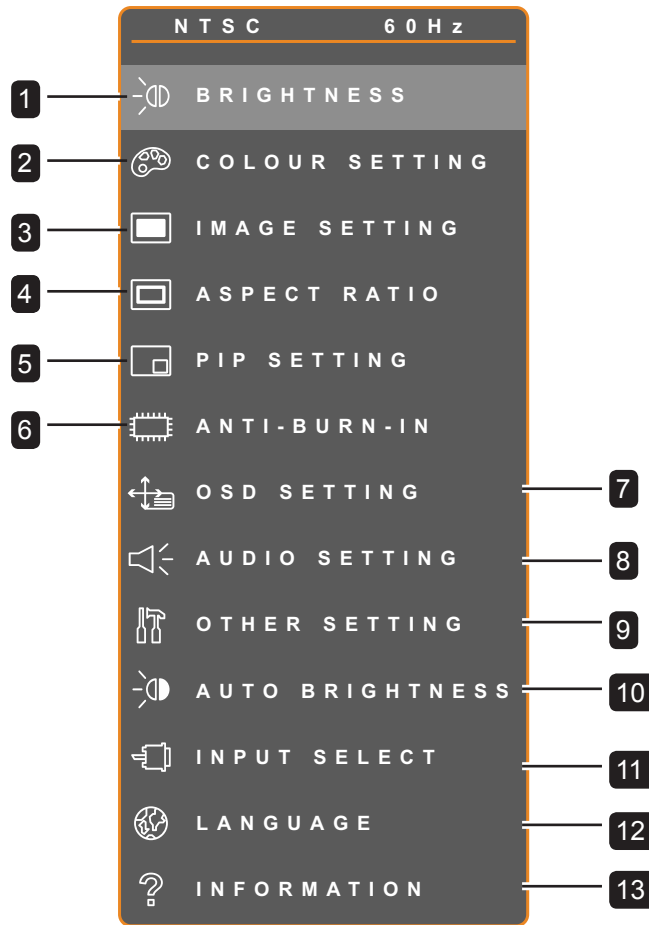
NTSC 60Hz

1 BRIGHTNESS
2 COLOUR SETTING
3 IMAGE SETTING
4 ASPECT RATIO
5 PIP SETTING
6 ANTI-BURN-IN
OSD SETTING 7
AUDIO SETTING 8
OTHER SETTING 9
AUTO BRIGHTNESS 10
INPUT SELECT 11
LANGUAGE 12
INFORMATION 13